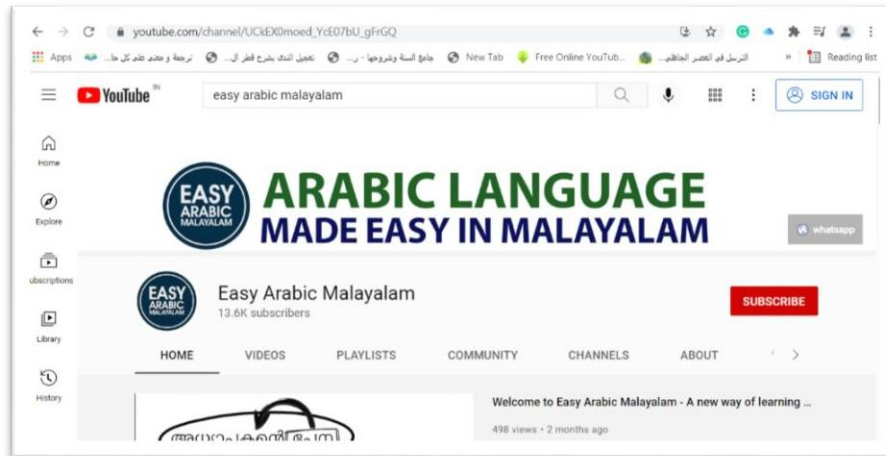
youtube.com/channel/UCkEX0moed_YcE07bU_gFrGQ

Apps ترجمة و معنى علم كل ما... تحميل المتن بشرح قطر ال... جامع السنة وشروحها - ... New Tab Free Online YouTub... الترسل في العصر الجاهلي... » Reading list

YouTube IN easy arabic malayalam SIGN IN

Home
Explore
ubscriptions
Library
History

EASY ARABIC MALAYALAM
ARABIC LANGUAGE
MADE EASY IN MALAYALAM
whatsapp

EASY ARABIC MALAYALAM
Easy Arabic Malayalam
13.6K subscribers
SUBSCRIBE

HOME VIDEOS PLAYLISTS COMMUNITY CHANNELS ABOUT

Welcome to Easy Arabic Malayalam - A new way of learning ...
498 views • 2 months ago